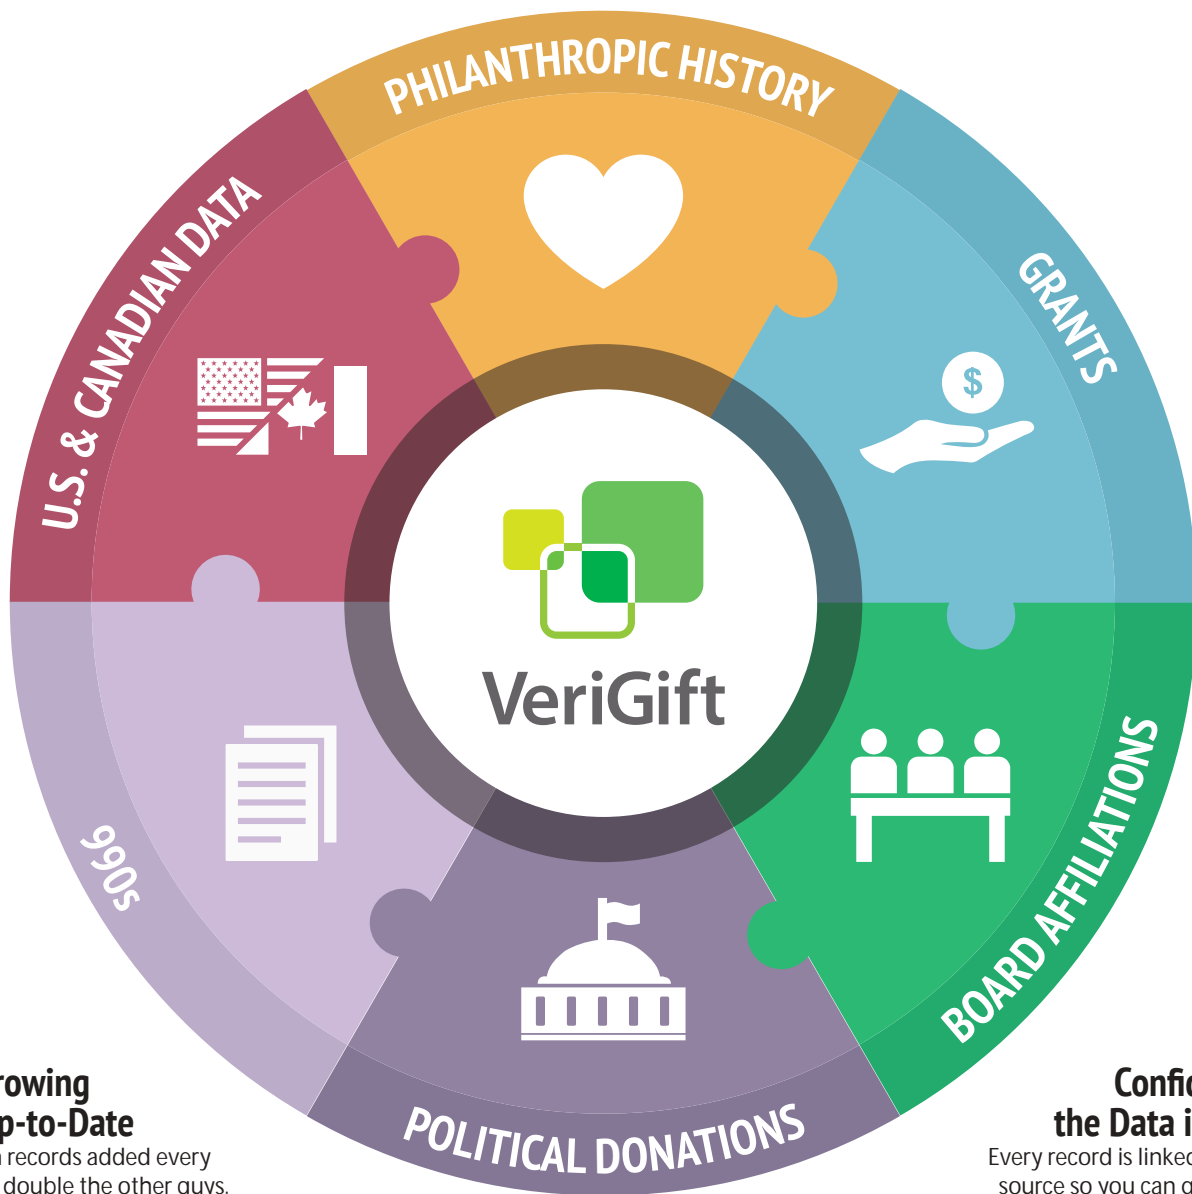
PHILANTHROPIC HISTORY

GRANTS

BOARD AFFILIATIONS

POLITICAL DONATIONS

990s

U.S. & CANADIAN DATA

VeriGift

rowing
p-to-Date
n records added every
double the other guys.

Confi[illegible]
the Data i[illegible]
Every record is linke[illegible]
source so you can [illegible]